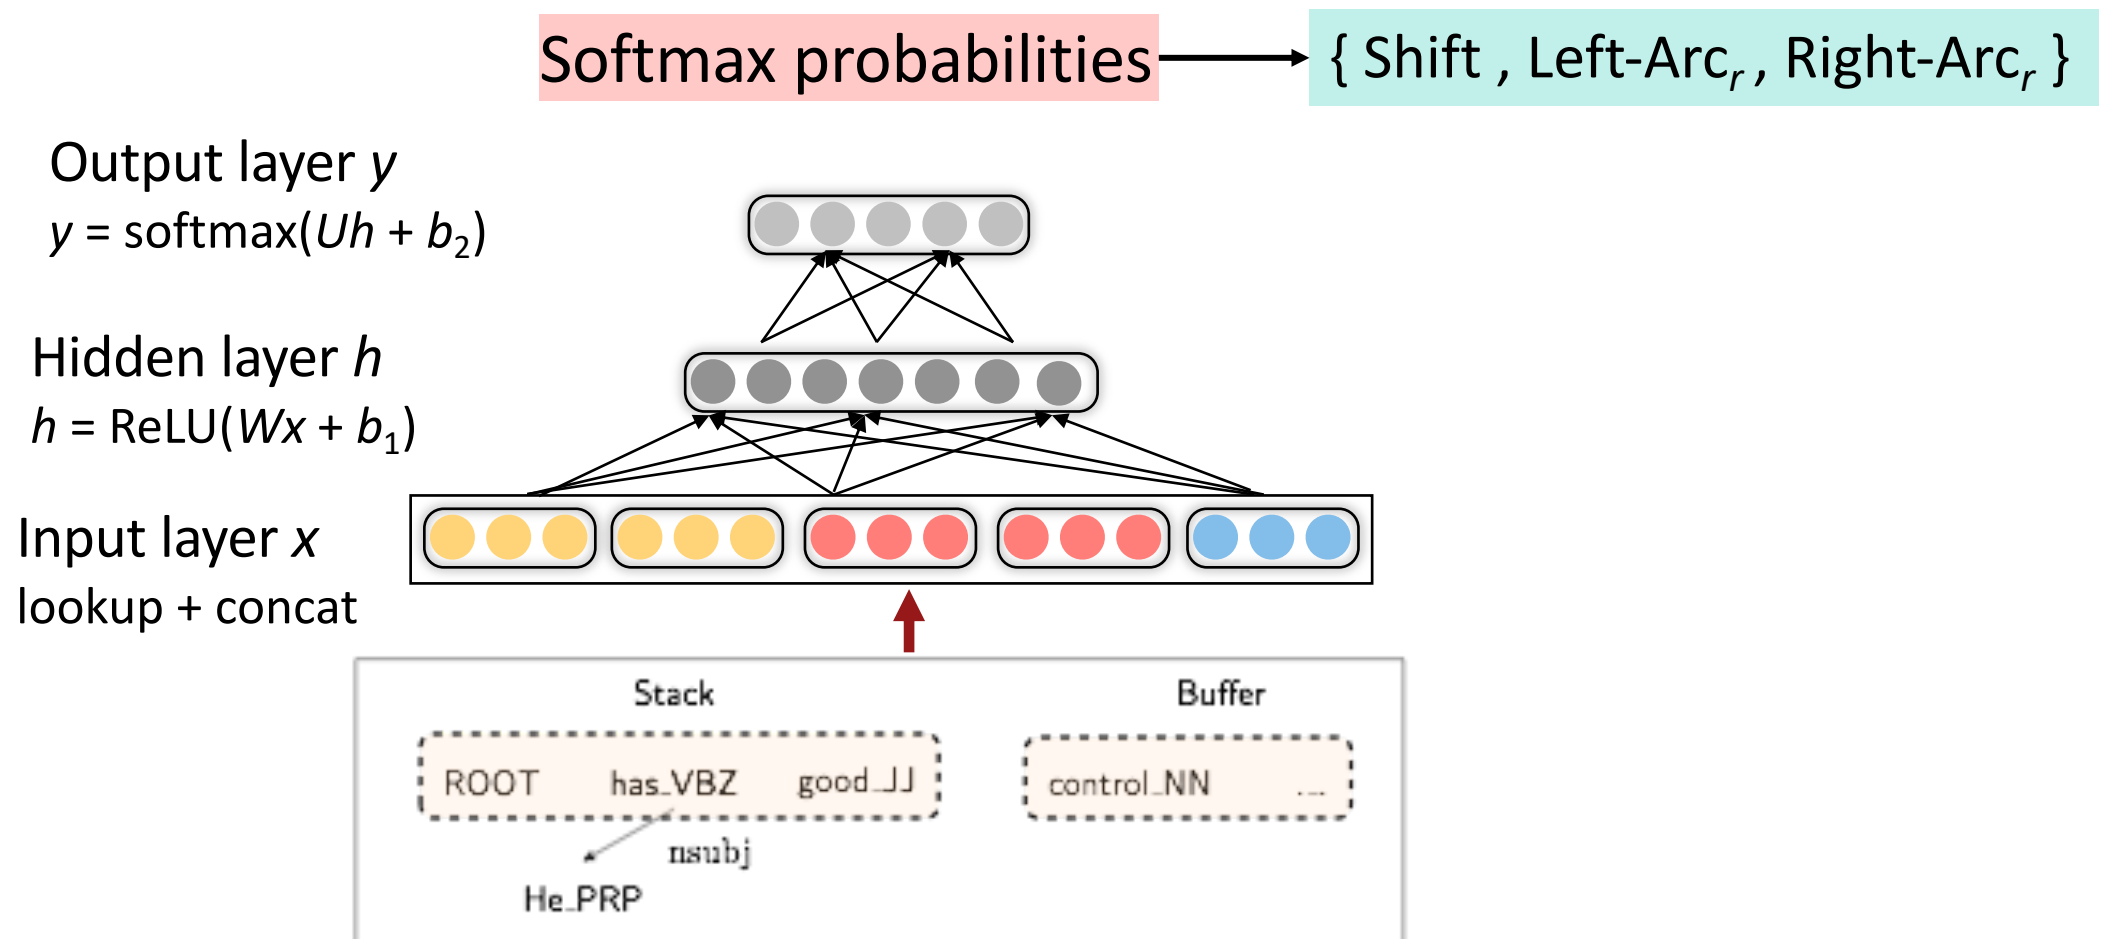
Softmax probabilities

{ Shift , Left-Arc$_r$ , Right-Arc$_r$ }

Output layer $y$
$y$ = softmax($Uh + b_2$)

Hidden layer $h$
$h$ = ReLU($Wx + b_1$)

Input layer $x$
lookup + concat

Stack

Buffer

ROOT has_VBZ good_JJ

control_NN ...

nsubj

He_PRP